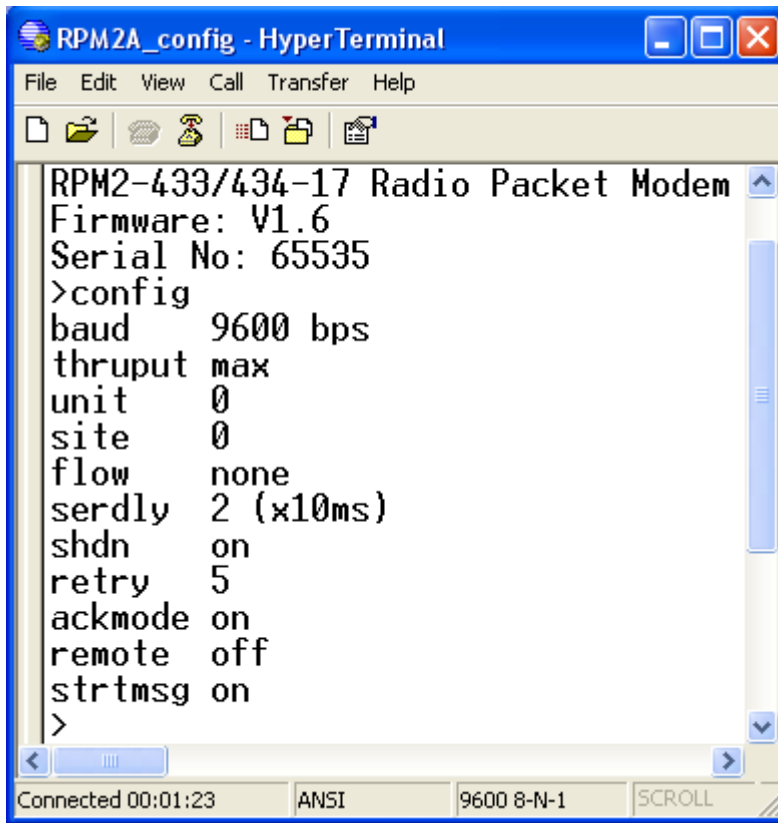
RPM2A_config - HyperTerminal

File Edit View Call Transfer Help

RPM2-433/434-17 Radio Packet Modem
Firmware: V1.6
Serial No: 65535
>config
baud 9600 bps
thruput max
unit 0
site 0
flow none
serdly 2 (x10ms)
shdn on
retry 5
ackmode on
remote off
strtmsg on
>

Connected 00:01:23 | ANSI | 9600 8-N-1 | SCROLL